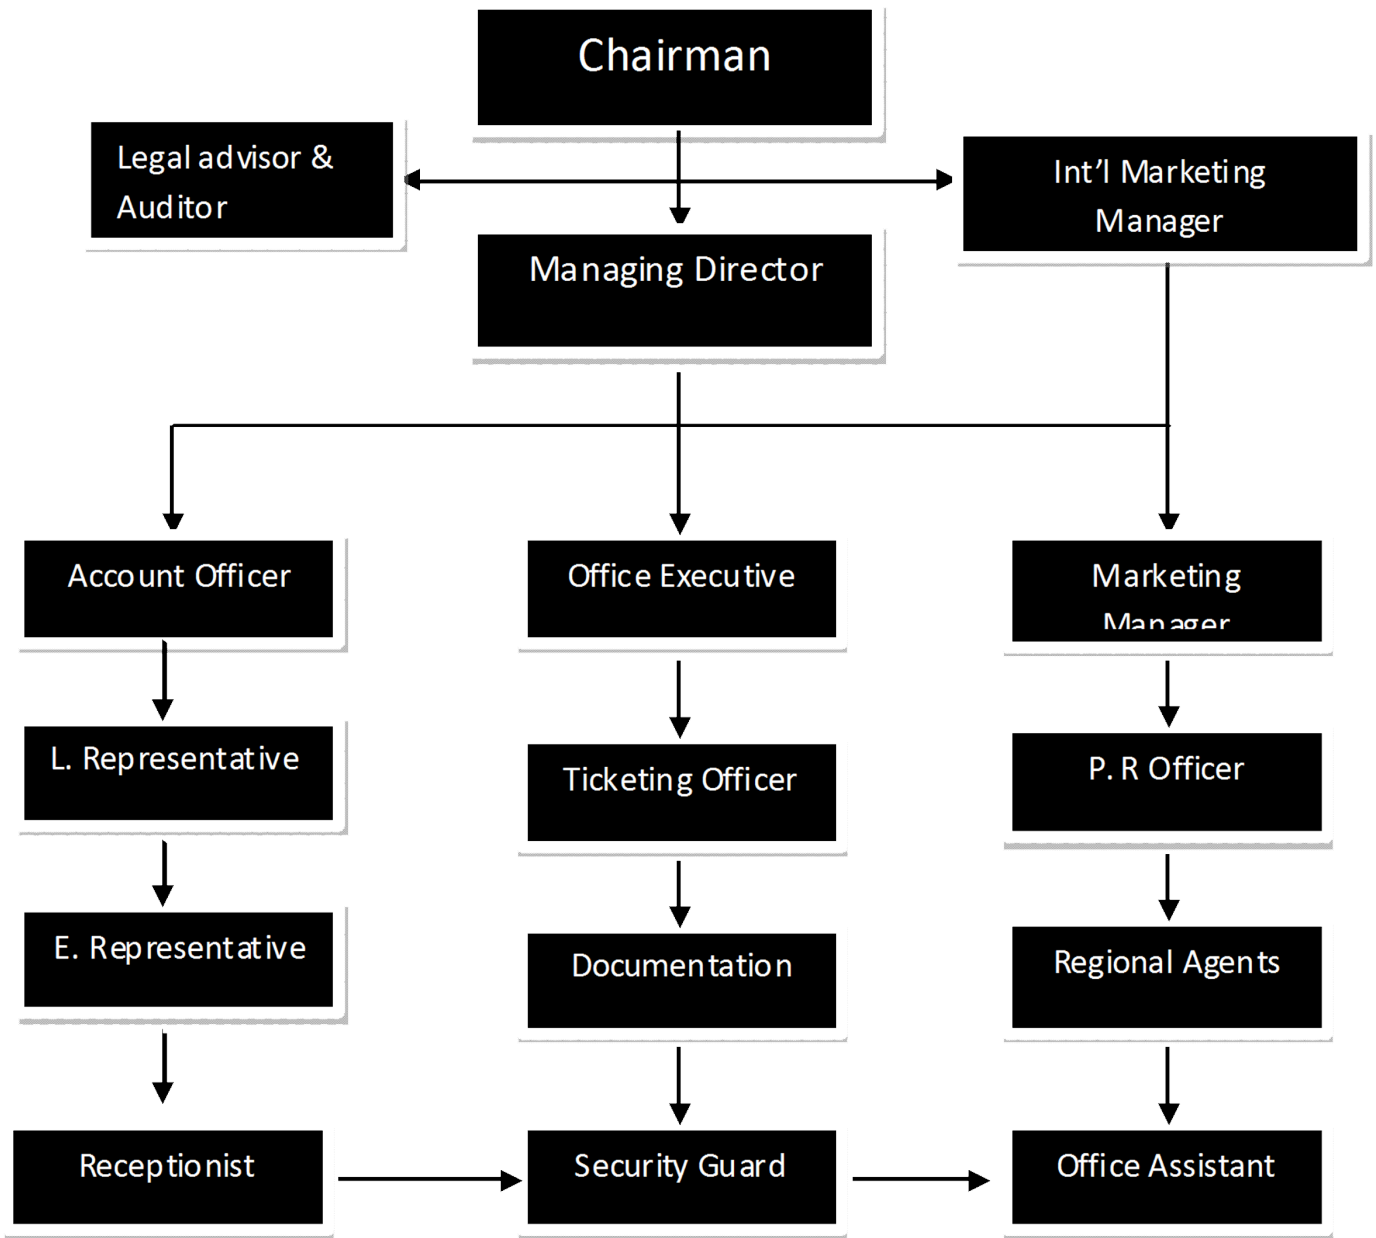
Chairman

Legal advisor & Auditor

Int'l Marketing Manager

Managing Director

Account Officer

Office Executive

Marketing Manager

L. Representative

Ticketing Officer

P. R Officer

E. Representative

Documentation

Regional Agents

Receptionist

Security Guard

Office Assistant